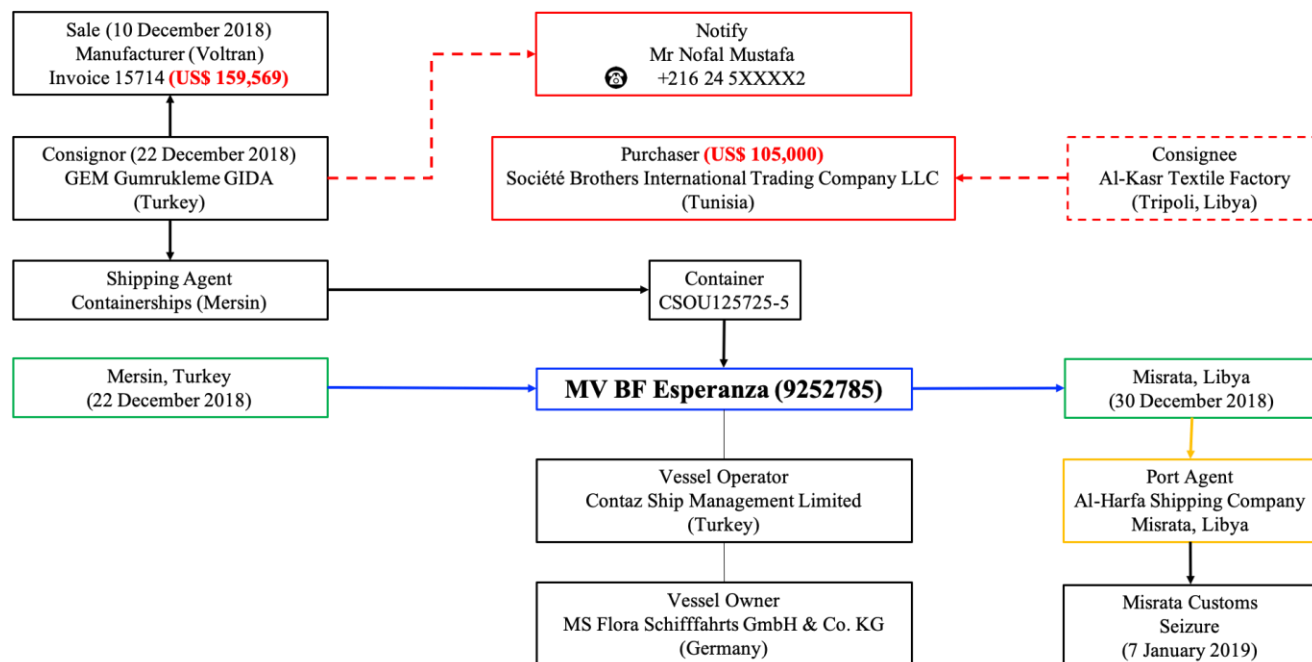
Sale (10 December 2018)
Manufacturer (Voltran)
Invoice 15714 (US$ 159,569)

Notify
Mr Nofal Mustafa
☎ +216 24 5XXXX2

Consignor (22 December 2018)
GEM Gumrukleme GIDA
(Turkey)

Purchaser (US$ 105,000)
Société Brothers International Trading Company LLC
(Tunisia)

Consignee
Al-Kasr Textile Factory
(Tripoli, Libya)

Shipping Agent
Containerships (Mersin)

Container
CSOU125725-5

Mersin, Turkey
(22 December 2018)

MV BF Esperanza (9252785)

Misrata, Libya
(30 December 2018)

Vessel Operator
Contaz Ship Management Limited
(Turkey)

Port Agent
Al-Harfa Shipping Company
Misrata, Libya

Vessel Owner
MS Flora Schifffahrts GmbH & Co. KG
(Germany)

Misrata Customs
Seizure
(7 January 2019)